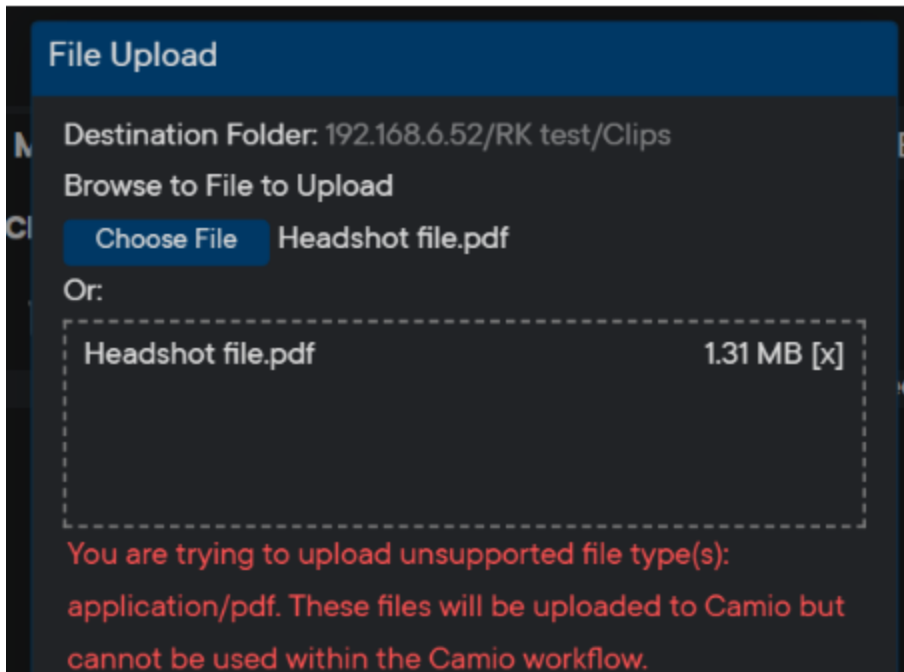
File Upload

Destination Folder: 192.168.6.52/RK test/Clips

Browse to File to Upload

Choose File Headshot file.pdf

Or:

Headshot file.pdf 1.31 MB [x]

You are trying to upload unsupported file type(s): application/pdf. These files will be uploaded to Camio but cannot be used within the Camio workflow.